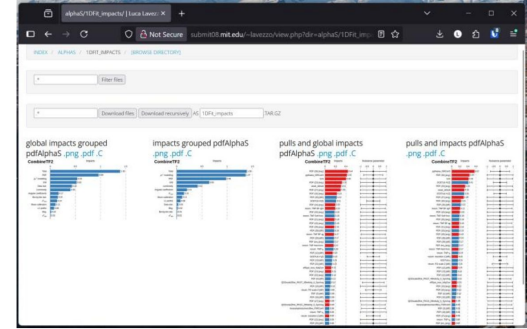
alphaS/1DFit_impacts/ | Luca Lavezz ×  +

Not Secure  submit08.mit.edu/~lavezzo/view.php?dir=alphaS/1DFit_imp

INDEX / ALPHAS / 1DFIT_IMPACTS / [BROWSE DIRECTORY]

* Filter files

* Download files  Download recursively  AS  1DFit_impacts  .TAR.GZ

global impacts grouped pdfAlphaS .png .pdf .C

impacts grouped pdfAlphaS .png .pdf .C

pulls and global impacts pdfAlphaS .png .pdf .C

pulls and impacts pdfAlphaS .png .pdf .C

CombineTF2
CombineTF2
CombineTF2
CombineTF2